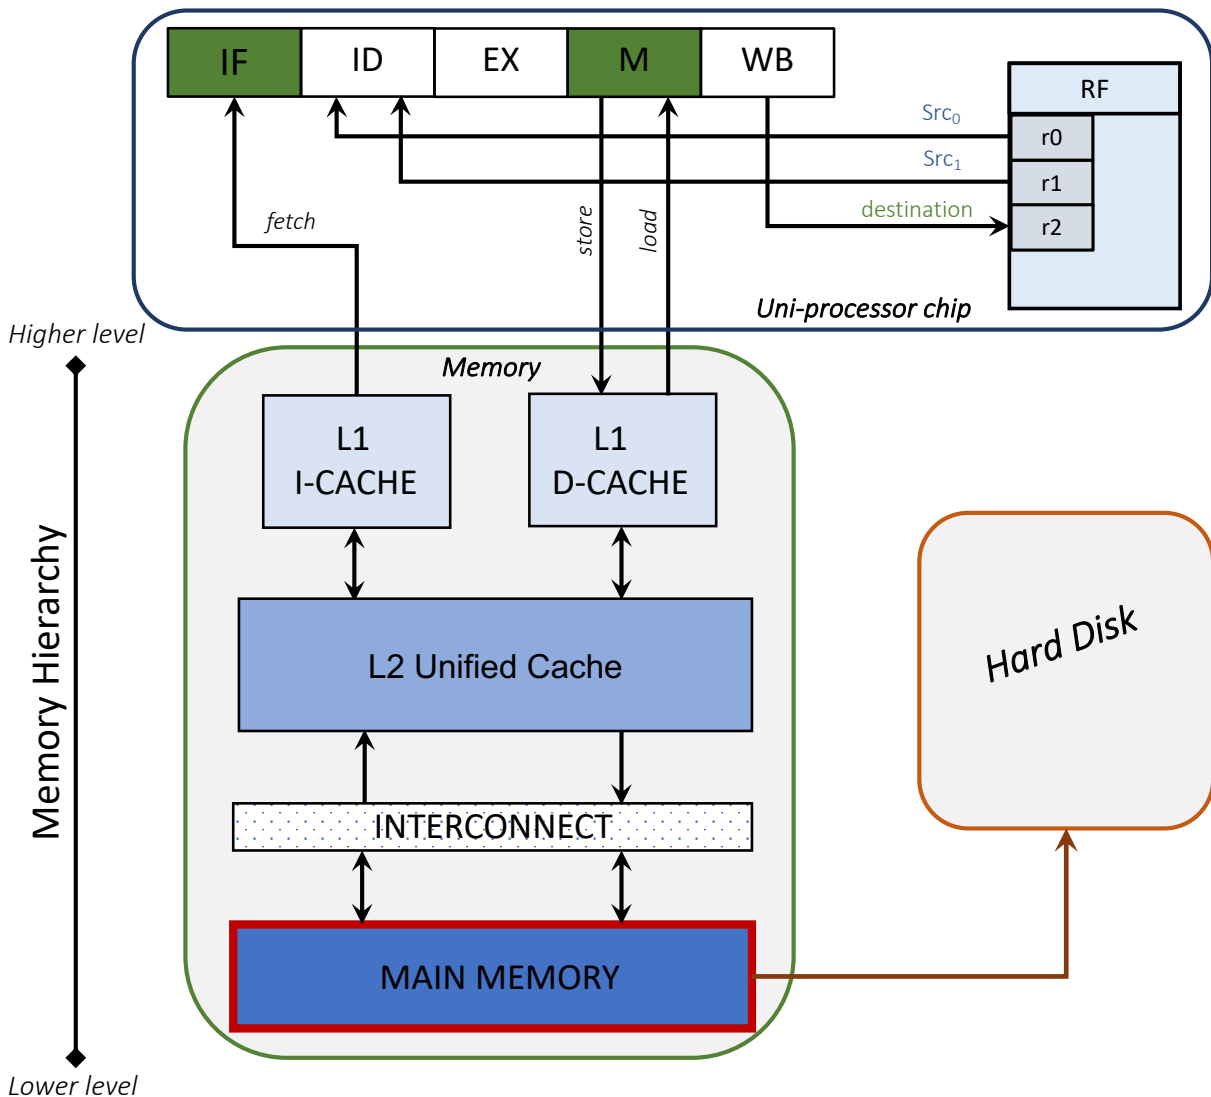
IF
ID
EX
M
WB
RF
$Src_0$
r0
$Src_1$
r1
destination
r2
fetch
store
load
Uni-processor chip
Higher level
Memory
L1
I-CACHE
L1
D-CACHE
Memory Hierarchy
L2 Unified Cache
Hard Disk
INTERCONNECT
MAIN MEMORY
Lower level